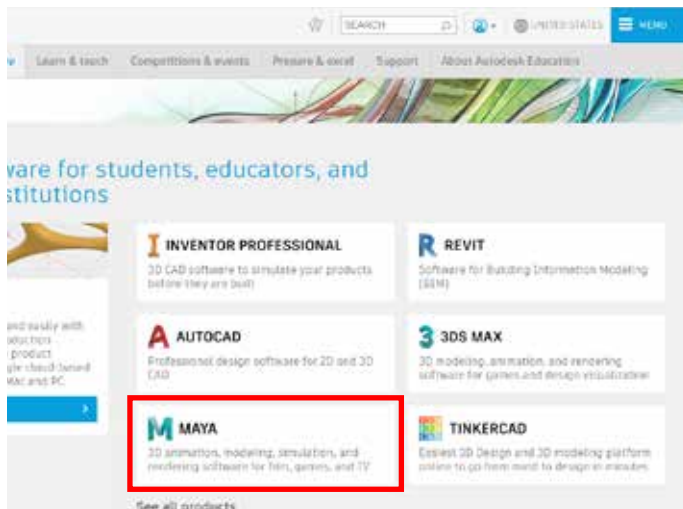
SEARCH
UNITED STATES
MENU

w Learn & teach Competitions & events Prepare & excel Support About Autodesk Education

ware for students, educators, and stitutions

INVENTOR PROFESSIONAL
3D CAD software to simulate your products before they are built

REVIT
Software for Building Information Modeling (BIM)

and easily with duction product le cloud-based Mac and PC.

AUTOCAD
Professional design software for 2D and 3D CAD

3DS MAX
3D modeling, animation, and rendering software for games and design visualization

MAYA
3D animation, modeling, simulation, and rendering software for film, games, and TV

TINKERCAD
Easiest 3D Design and 3D modeling platform online to go from mind to design in minutes

See all products